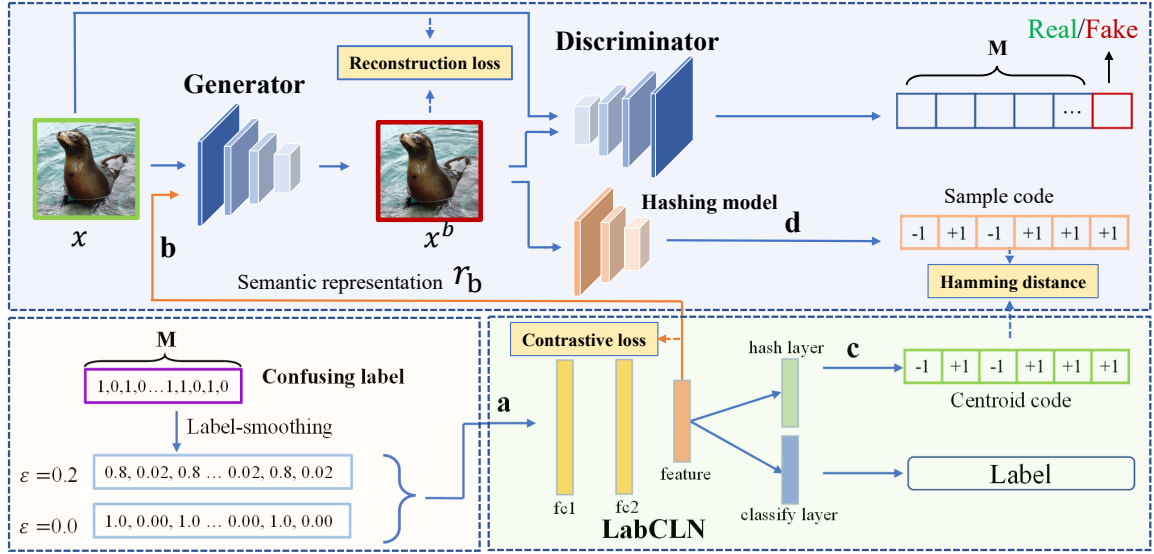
Real/Fake

M

Discriminator

Reconstruction loss

Generator

$x$

$x^b$

b

Hashing model

d

Sample code

| -1 | +1 | -1 | +1 | +1 | +1 |
|---|---|---|---|---|---|

Hamming distance

Semantic representation $r_b$

M

1,0,1,0…1,1,0,1,0

Confusing label

Label-smoothing

$\varepsilon=0.2$ 0.8, 0.02, 0.8 … 0.02, 0.8, 0.02

$\varepsilon=0.0$ 1.0, 0.00, 1.0 … 0.00, 1.0, 0.00

a

Contrastive loss

hash layer

c

| -1 | +1 | -1 | +1 | +1 | +1 |
|---|---|---|---|---|---|

Centroid code

feature

Label

fc1

fc2

LabCLN

classify layer